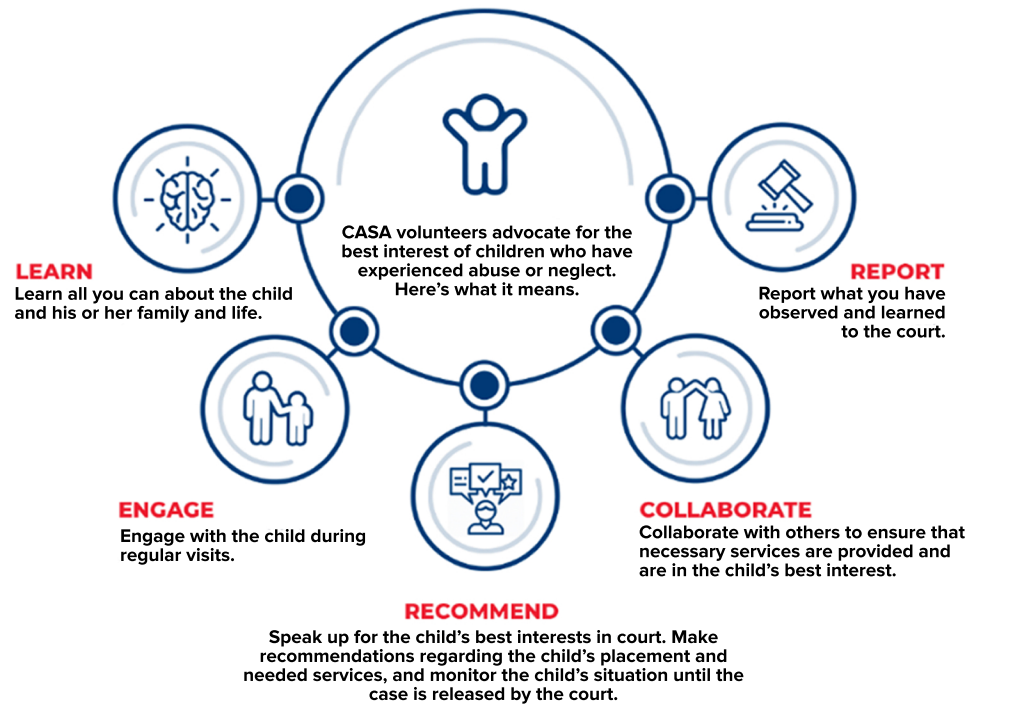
CASA volunteers advocate for the best interest of children who have experienced abuse or neglect. Here's what it means.

LEARN
Learn all you can about the child and his or her family and life.

REPORT
Report what you have observed and learned to the court.

ENGAGE
Engage with the child during regular visits.

COLLABORATE
Collaborate with others to ensure that necessary services are provided and are in the child's best interest.

RECOMMEND
Speak up for the child's best interests in court. Make recommendations regarding the child's placement and needed services, and monitor the child's situation until the case is released by the court.